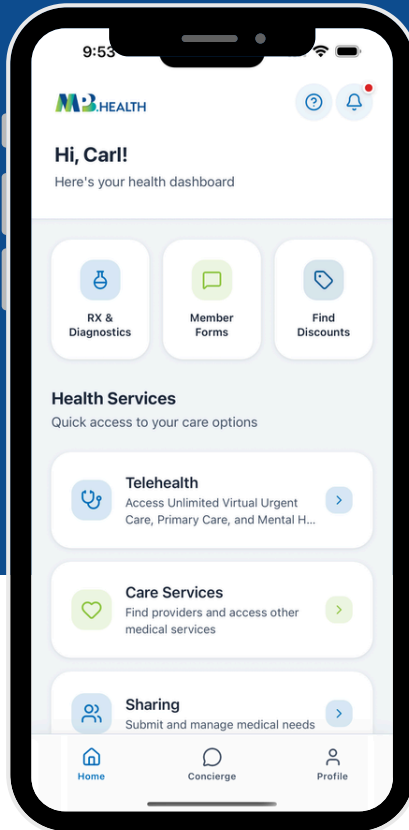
9:53

MB HEALTH

Hi, Carl!
Here's your health dashboard

RX & Diagnostics

Member Forms

Find Discounts

Health Services
Quick access to your care options

Telehealth
Access Unlimited Virtual Urgent Care, Primary Care, and Mental H...

Care Services
Find providers and access other medical services

Sharing
Submit and manage medical needs

Home

Concierge

Profile